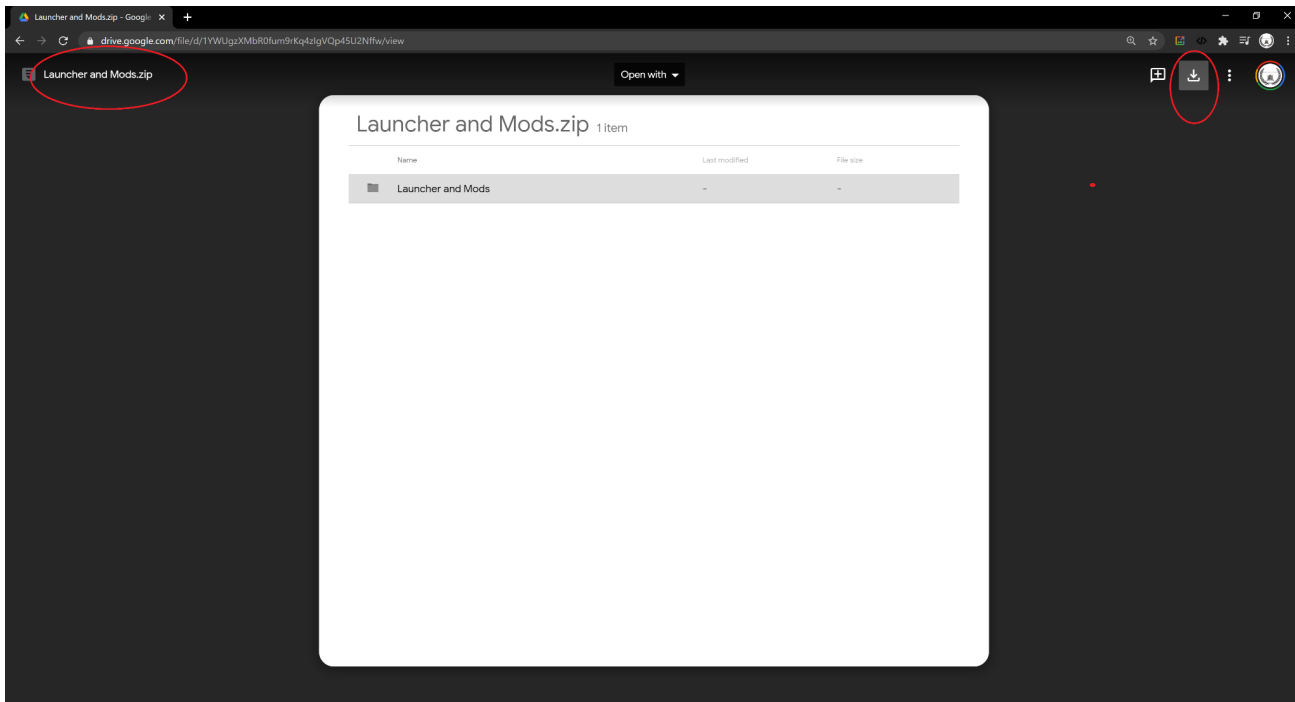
Launcher and Mods.zip - Google

drive.google.com/file/d/1YWUgzXMbR0furn9rKq4zIgVQp45U2Nffw/view

Launcher and Mods.zip

Open with

Launcher and Mods.zip 1 item

| Name | Last modified | File size |
|---|---|---|
| Launcher and Mods | - | - |